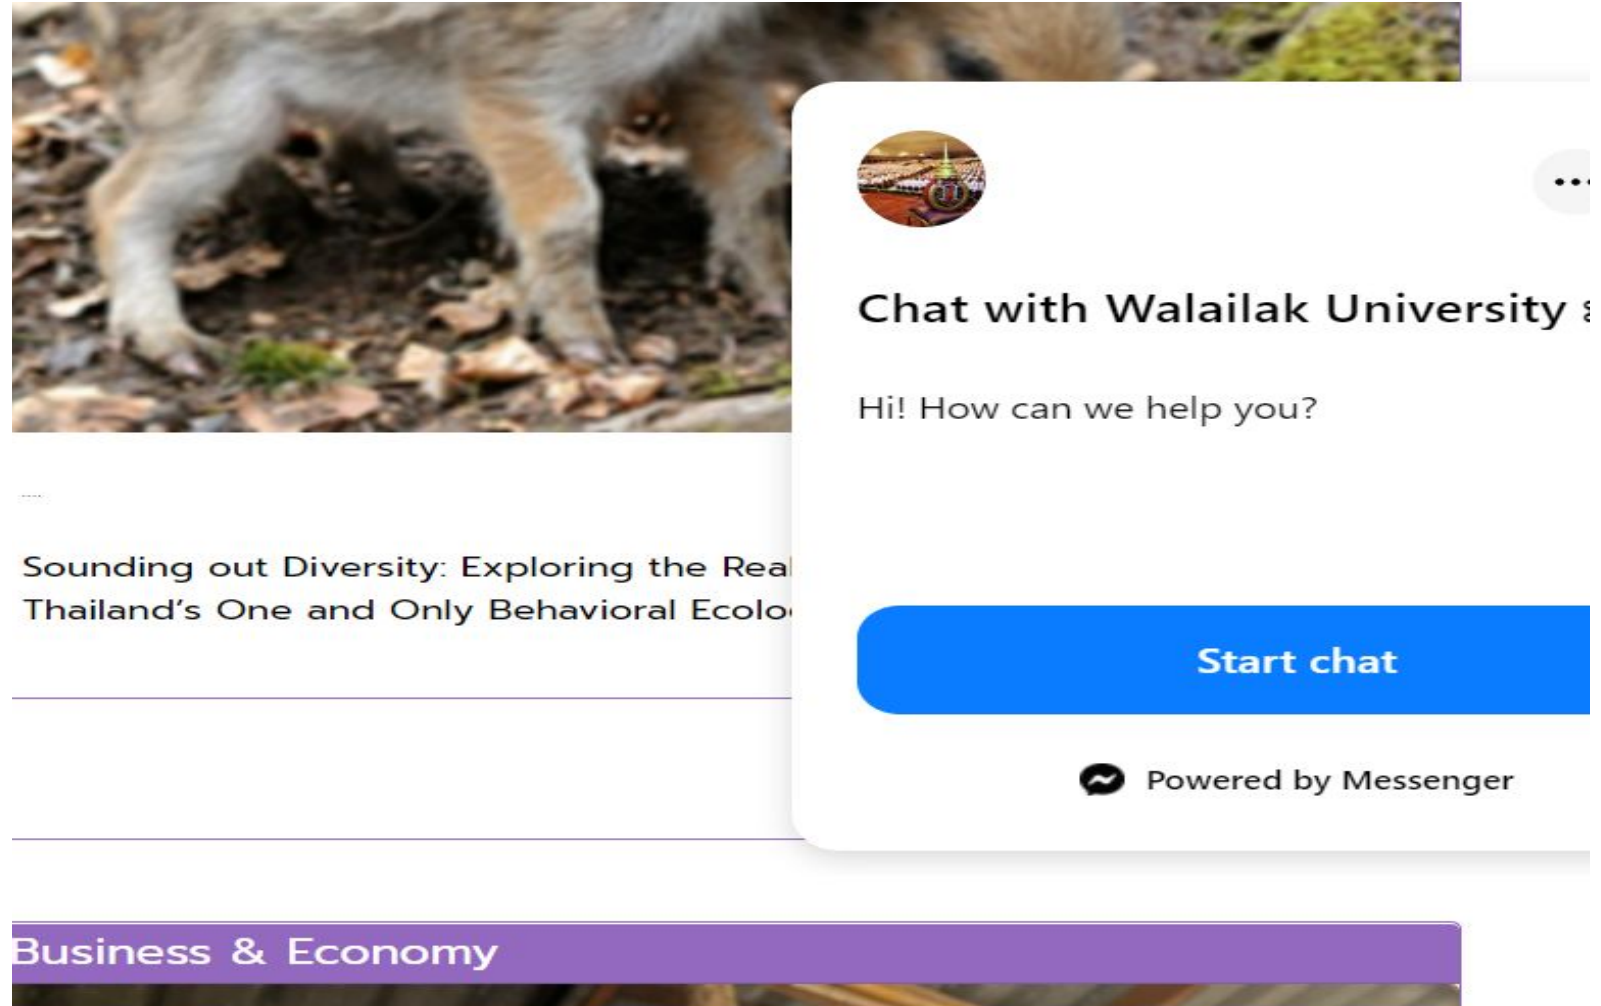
.....

Sounding out Diversity: Exploring the Real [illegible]
Thailand's One and Only Behavioral Ecolo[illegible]

···

Chat with Walailak University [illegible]

Hi! How can we help you?

Start chat

Powered by Messenger

Business & Economy